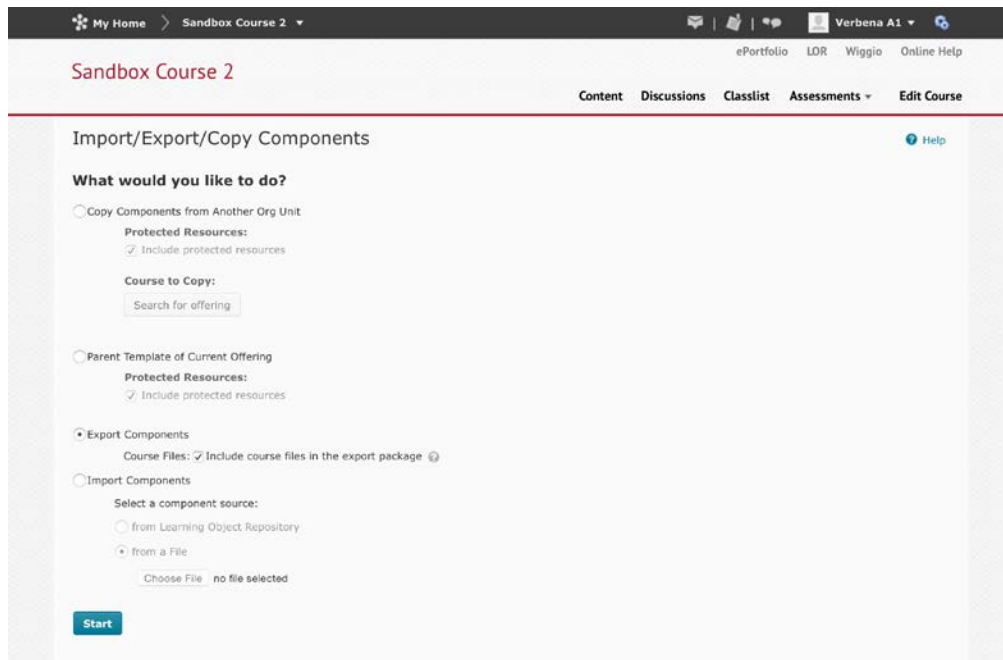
My Home
Sandbox Course 2
Verbena A1
ePortfolio LOR Wiggio Online Help

Sandbox Course 2

Content Discussions Classlist Assessments Edit Course

Import/Export/Copy Components

Help

What would you like to do?

Copy Components from Another Org Unit

Protected Resources:

Include protected resources

Course to Copy:

Search for offering

Parent Template of Current Offering

Protected Resources:

Include protected resources

Export Components

Course Files: Include course files in the export package

Import Components

Select a component source:

from Learning Object Repository

from a File

Choose File no file selected

Start